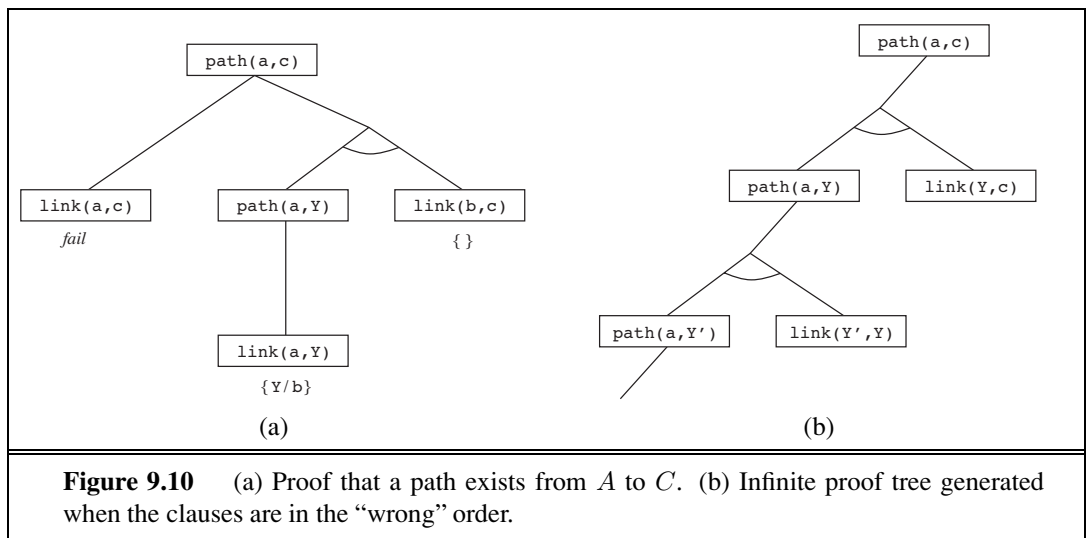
path(a,c)

link(a,c)

*fail*

path(a,Y)

link(b,c)

{ }

link(a,Y)

{Y/b}

(a)

path(a,c)

path(a,Y)

link(Y,c)

path(a,Y')

link(Y',Y)

(b)

**Figure 9.10** (a) Proof that a path exists from $A$ to $C$. (b) Infinite proof tree generated when the clauses are in the "wrong" order.